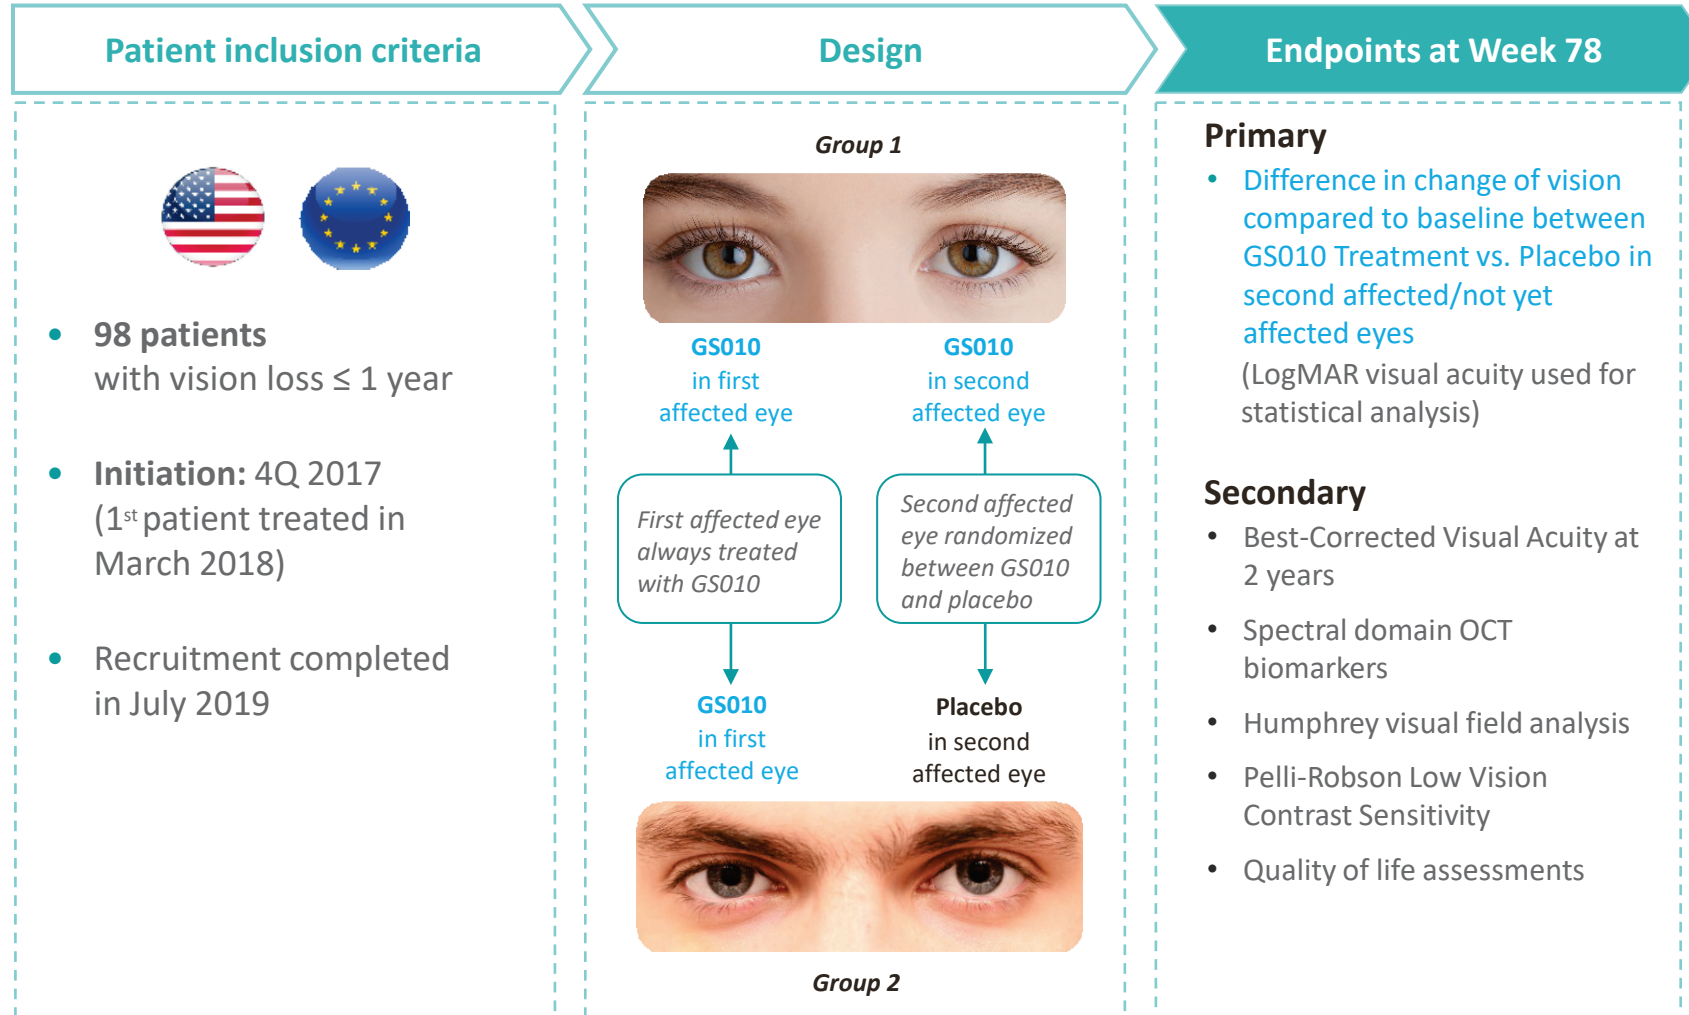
Patient inclusion criteria

Design

Endpoints at Week 78

• 98 patients with vision loss ≤ 1 year

• Initiation: 4Q 2017 (1$^{st}$ patient treated in March 2018)

• Recruitment completed in July 2019

Group 1

GS010 in first affected eye

GS010 in second affected eye

First affected eye always treated with GS010

Second affected eye randomized between GS010 and placebo

GS010 in first affected eye

Placebo in second affected eye

Group 2

Primary

• Difference in change of vision compared to baseline between GS010 Treatment vs. Placebo in second affected/not yet affected eyes (LogMAR visual acuity used for statistical analysis)

Secondary

• Best-Corrected Visual Acuity at 2 years

• Spectral domain OCT biomarkers

• Humphrey visual field analysis

• Pelli-Robson Low Vision Contrast Sensitivity

• Quality of life assessments